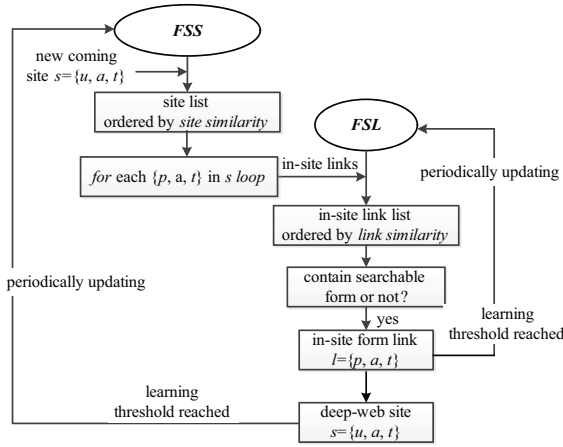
FSS

new coming site $s=\{u, a, t\}$

site list ordered by site similarity

FSL

for each $\{p, a, t\}$ in s loop

in-site links

periodically updating

in-site link list ordered by link similarity

contain searchable form or not?

periodically updating

yes

learning threshold reached

in-site form link $l=\{p, a, t\}$

learning threshold reached

deep-web site $s=\{u, a, t\}$